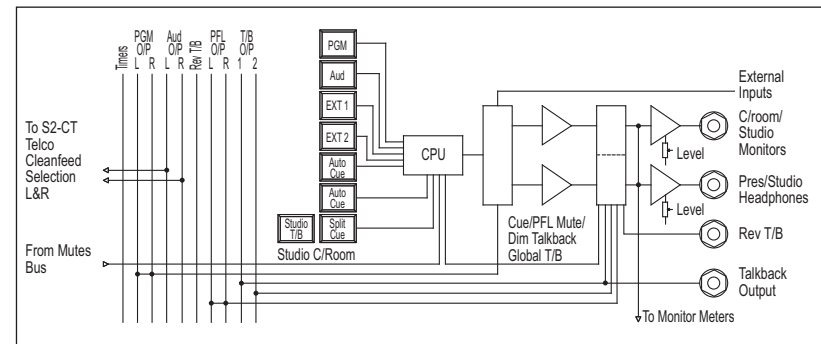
Timers
PGM O/P L R
Aud O/P L R
Rev T/B
PFL L R
T/B O/P 1 2

To S2-CT Telco Cleanfeed Selection L&R

From Mutes Bus

PGM
Aud
EXT 1
EXT 2
Auto Cue
Auto Cue
Split Cue
Studio T/B
Studio C/Room

CPU

External Inputs

C/room/ Studio Monitors
Level
Pres/Studio Headphones
Level

Cue/PFL Mute/ Dim Talkback Global T/B

Rev T/B

Talkback Output

To Monitor Meters